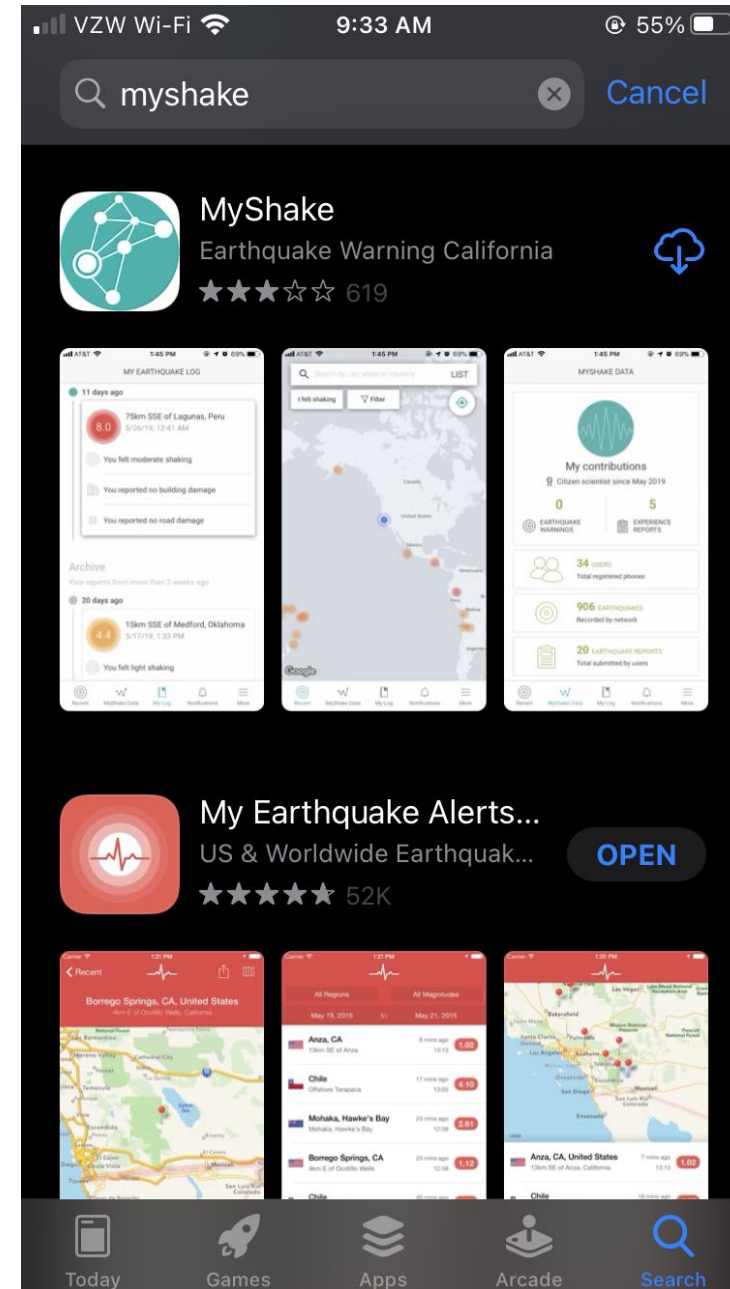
VZW Wi-Fi 9:33 AM 55%

myshake Cancel

MyShake
Earthquake Warning California
619

AT&T 1:45 PM 69%
MY EARTHQUAKE LOG
11 days ago
75km SSE of Lagunas, Peru
8.0
5/26/19, 12:41 AM
You felt moderate shaking
You reported no building damage
You reported no road damage
Archive
Your reports from more than 2 weeks ago
20 days ago
4.4
15km SSE of Medford, Oklahoma
5/17/19, 1:33 PM
You felt light shaking
Recent MyShake Data My Log Notifications More

AT&T 1:45 PM 69%
Search by city, state or country LIST
I felt shaking Filter
Canada
United States
Mexico
Bolivia
Google
Recent MyShake Data My Log Notifications More

AT&T 1:45 PM 69%
MYSHAKE DATA
My contributions
Citizen scientist since May 2019
0 EARTHQUAKE WARNINGS
5 EXPERIENCE REPORTS
34 USERS
Total registered phones
906 EARTHQUAKES
Recorded by network
20 EARTHQUAKE REPORTS
Total submitted by users
Recent MyShake Data My Log Notifications More

My Earthquake Alerts...
US & Worldwide Earthquak...
52K
OPEN

Carrier 1:21 PM
Recent
Borrego Springs, CA, United States
4km E of Ocotillo Wells, California

Carrier 1:21 PM
All Regions All Magnitudes
May 19, 2015 to May 21, 2015
Anza, CA 13km SE of Anza 1.02
Chile Offshore Tarapaca 4.10
Mohaka, Hawke's Bay Mohaka, Hawke's Bay 2.61
Borrego Springs, CA 4km E of Ocotillo Wells 1.12
Chile

Carrier 1:20 PM
Bakersfield
Las Vegas
Los Angeles
San Diego
Anza, CA, United States 13km SE of Anza, California 1.02
Chile

Today Games Apps Arcade Search